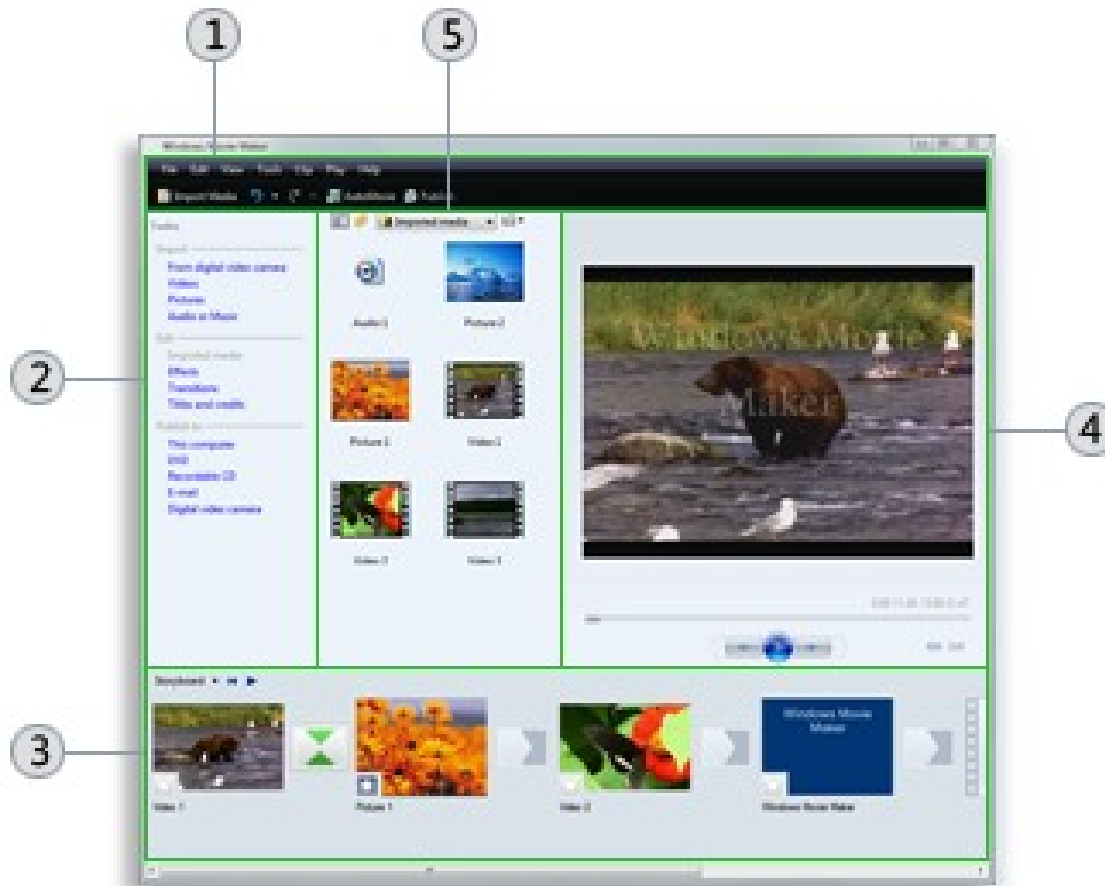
1
5
2
3
4

Windows Movie Maker

File Edit View Tools Clip Play Help

Import Media AutoMovie Publish

Tasks

Import
From digital video camera
Videos
Pictures
Audio or Music

Edit
Imported media
Effects
Transitions
Titles and credits

Publish to
This computer
DVD
Recordable CD
E-mail
Digital video camera

Imported media

Audio 1
Picture 2
Picture 1
Video 2
Video 3
Video 1

Windows Movie Maker

Storyboard

Video 1
Picture 1
Video 3
Windows Movie Maker